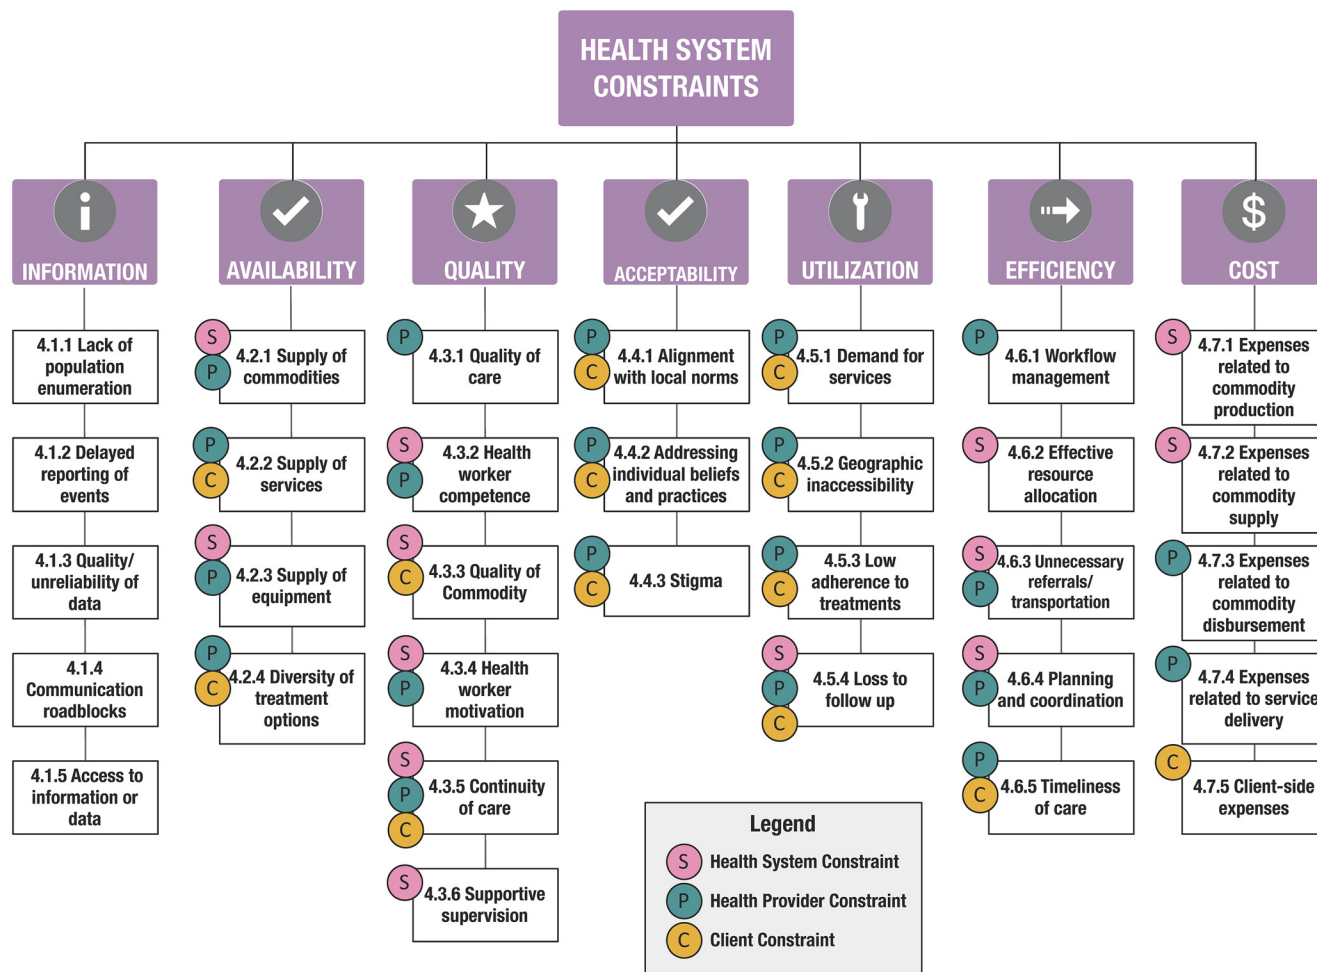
HEALTH SYSTEM CONSTRAINTS

INFORMATION

4.1.1 Lack of population enumeration

4.1.2 Delayed reporting of events

4.1.3 Quality/ unreliability of data

4.1.4 Communication roadblocks

4.1.5 Access to information or data

AVAILABILITY

S P 4.2.1 Supply of commodities

P C 4.2.2 Supply of services

S P 4.2.3 Supply of equipment

P C 4.2.4 Diversity of treatment options

QUALITY

P 4.3.1 Quality of care

S P 4.3.2 Health worker competence

S C 4.3.3 Quality of Commodity

S P 4.3.4 Health worker motivation

S P C 4.3.5 Continuity of care

S 4.3.6 Supportive supervision

ACCEPTABILITY

P C 4.4.1 Alignment with local norms

P C 4.4.2 Addressing individual beliefs and practices

P C 4.4.3 Stigma

UTILIZATION

P C 4.5.1 Demand for services

P C 4.5.2 Geographic inaccessibility

P C 4.5.3 Low adherence to treatments

S P C 4.5.4 Loss to follow up

EFFICIENCY

P 4.6.1 Workflow management

S 4.6.2 Effective resource allocation

S P 4.6.3 Unnecessary referrals/ transportation

S P 4.6.4 Planning and coordination

P C 4.6.5 Timeliness of care

COST

S 4.7.1 Expenses related to commodity production

S 4.7.2 Expenses related to commodity supply

P 4.7.3 Expenses related to commodity disbursement

P 4.7.4 Expenses related to service delivery

C 4.7.5 Client-side expenses

Legend
S Health System Constraint
P Health Provider Constraint
C Client Constraint